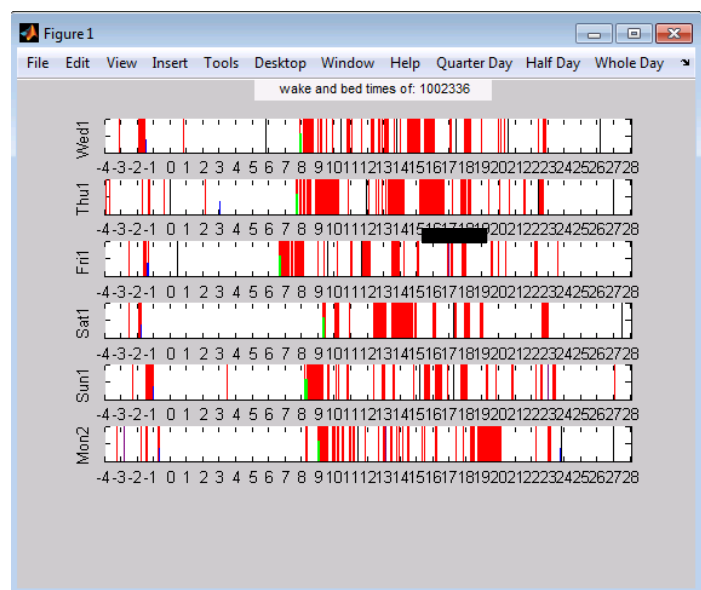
Figure 1

File Edit View Insert Tools Desktop Window Help Quarter Day Half Day Whole Day

wake and bed times of: 1002336

Wed1
-4 -3 -2 -1 0 1 2 3 4 5 6 7 8 9 10 11 12 13 14 15 16 17 18 19 20 21 22 23 24 25 26 27 28

Thu1
-4 -3 -2 -1 0 1 2 3 4 5 6 7 8 9 10 11 12 13 14 15 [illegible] 20 21 22 23 24 25 26 27 28

Fri1
-4 -3 -2 -1 0 1 2 3 4 5 6 7 8 9 10 11 12 13 14 15 16 17 18 19 20 21 22 23 24 25 26 27 28

Sat1
-4 -3 -2 -1 0 1 2 3 4 5 6 7 8 9 10 11 12 13 14 15 16 17 18 19 20 21 22 23 24 25 26 27 28

Sun1
-4 -3 -2 -1 0 1 2 3 4 5 6 7 8 9 10 11 12 13 14 15 16 17 18 19 20 21 22 23 24 25 26 27 28

Mon2
-4 -3 -2 -1 0 1 2 3 4 5 6 7 8 9 10 11 12 13 14 15 16 17 18 19 20 21 22 23 24 25 26 27 28